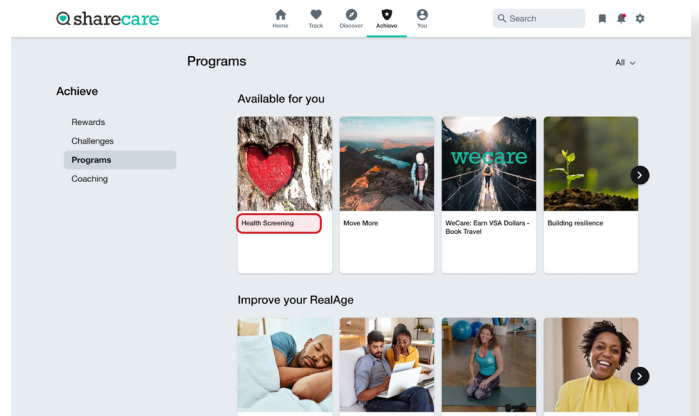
sharecare

Home Track Discover Achieve You

Search

Programs

All

Achieve

Rewards
Challenges
Programs
Coaching

Available for you

wecare

Health Screening

Move More

WeCare: Earn VSA Dollars - Book Travel

Building resilience

Improve your RealAge